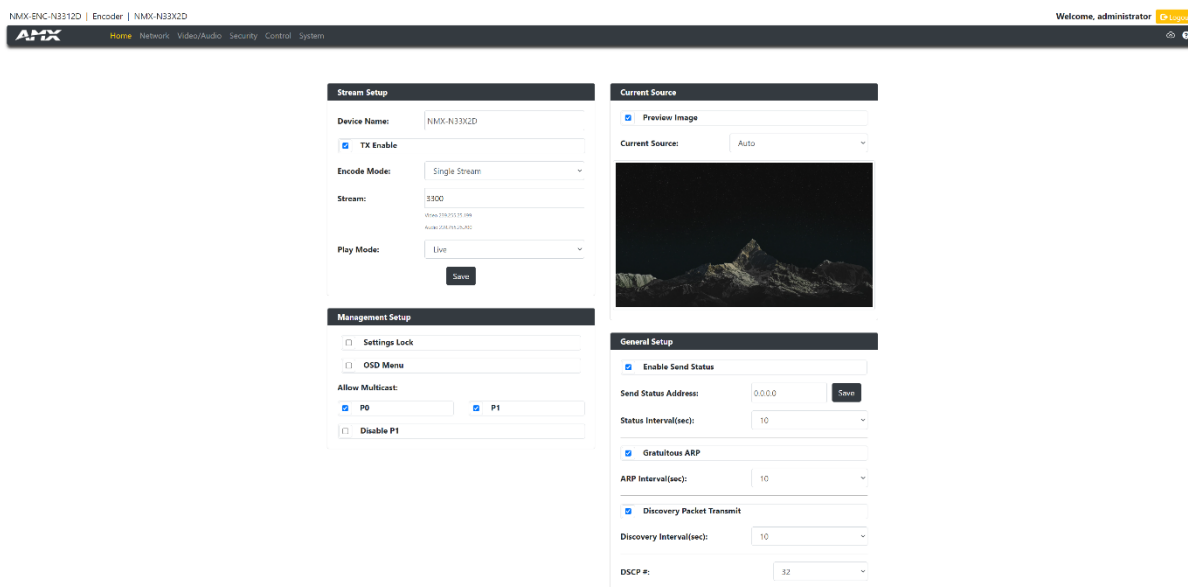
NMX-ENC-N3312D | Encoder | NMX-N33X2D

Welcome, administrator

Logout

AMX

Home Network Video/Audio Security Control System

Stream Setup

Device Name: NMX-N33X2D

TX Enable

Encode Mode: Single Stream

Stream: 3300

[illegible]

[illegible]

Play Mode: Live

Save

Management Setup

Settings Lock

OSD Menu

Allow Multicast:

P0

P1

Disable P1

Current Source

Preview Image

Current Source: Auto

General Setup

Enable Send Status

Send Status Address: 0.0.0.0 Save

Status Interval(sec): 10

Gratuitous ARP

ARP Interval(sec): 10

Discovery Packet Transmit

Discovery Interval(sec): 10

DSCP #: 32